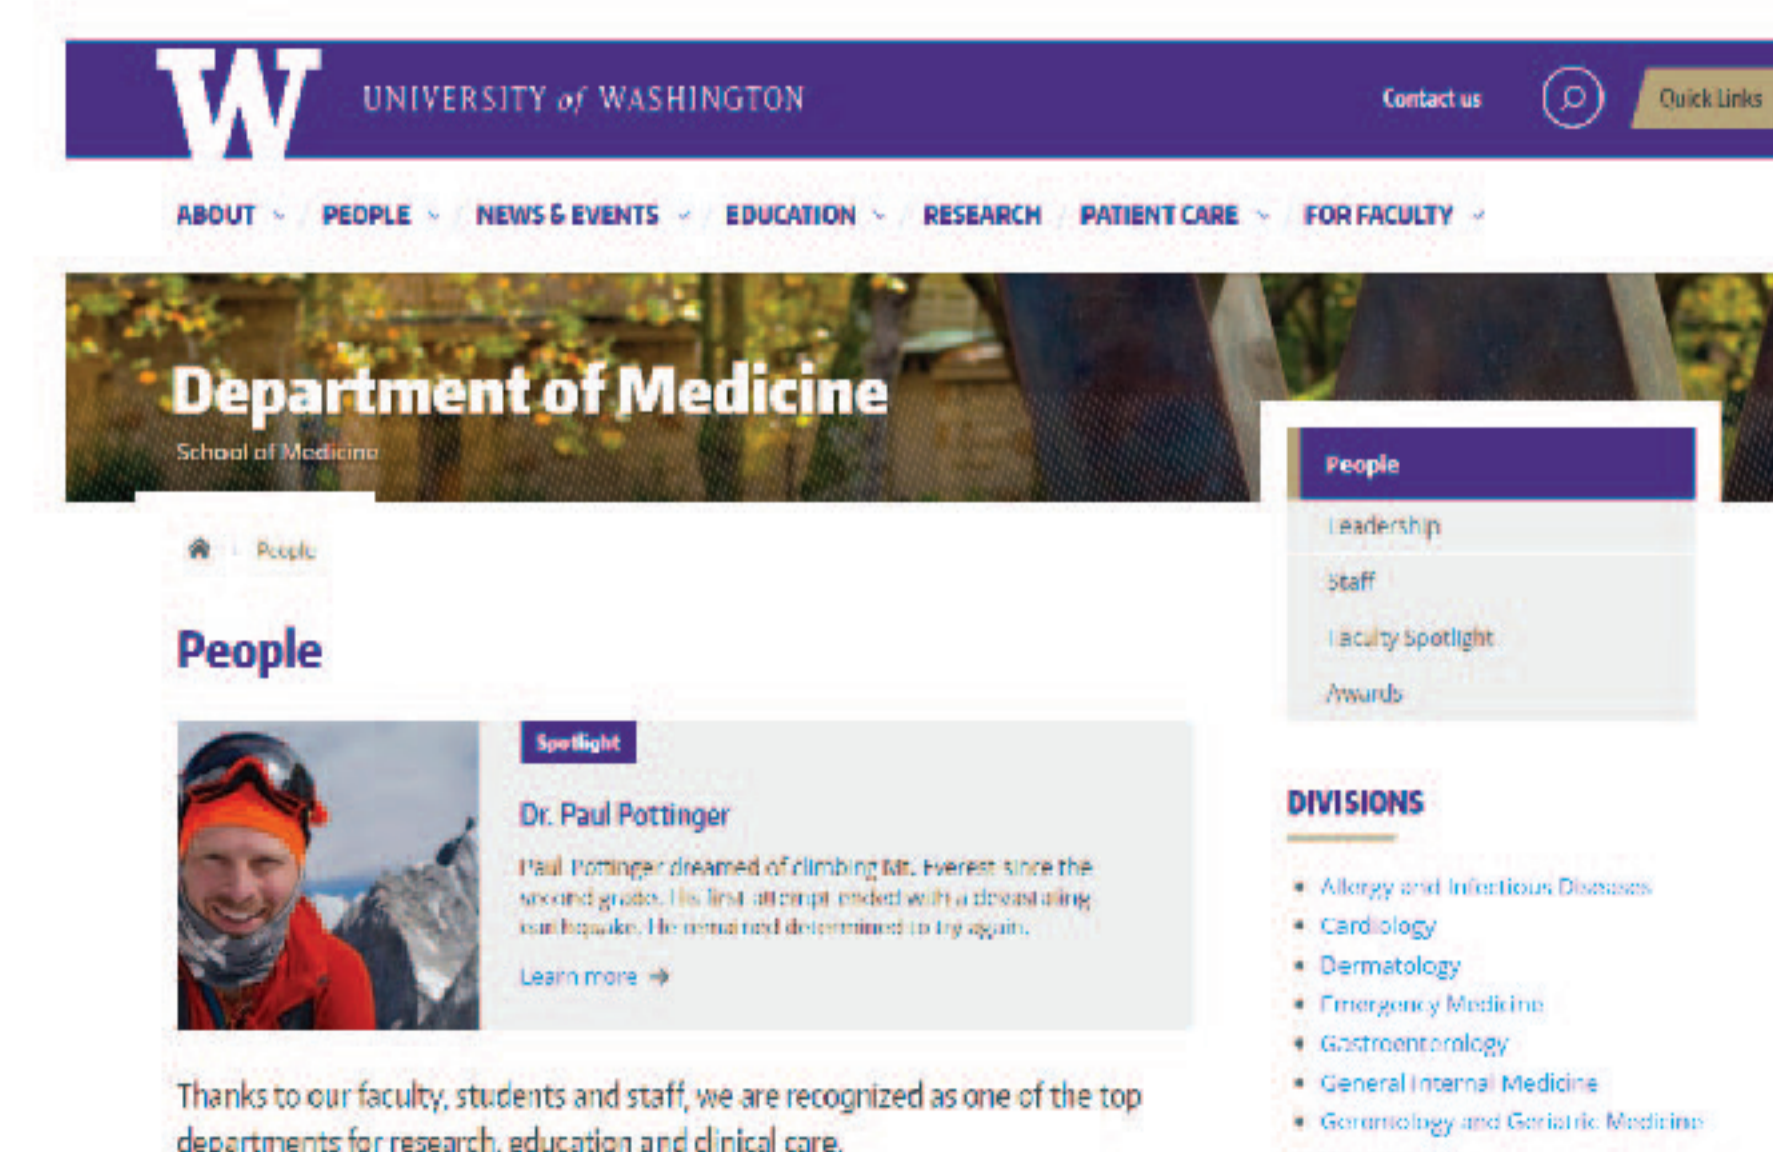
W UNIVERSITY of WASHINGTON

Contact us

Quick Links

ABOUT PEOPLE NEWS & EVENTS EDUCATION RESEARCH PATIENT CARE FOR FACULTY

Department of Medicine

School of Medicine

People

Leadership

Staff

Faculty Spotlight

Awards

People

People

Spotlight

Dr. Paul Pottinger

Paul Pottinger dreamed of climbing Mt. Everest since the second grade. His first attempt ended with a devastating earthquake. He remained determined to try again.

Learn more

DIVISIONS

- Allergy and Infectious Diseases
- Cardiology
- Dermatology
- Emergency Medicine
- Gastroenterology
- General Internal Medicine
- Gerontology and Geriatric Medicine

Thanks to our faculty, students and staff, we are recognized as one of the top departments for research, education and clinical care.